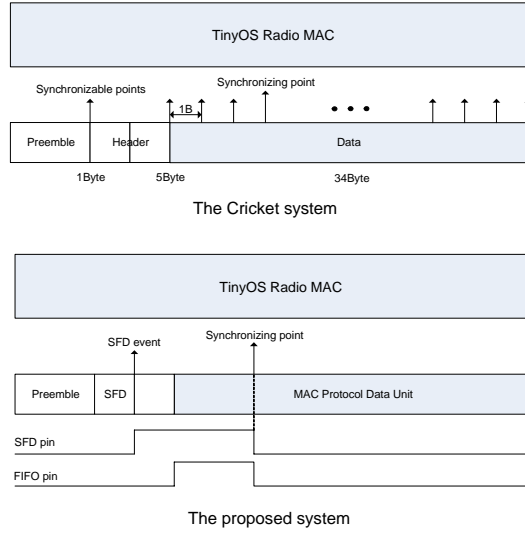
TinyOS Radio MAC

Synchronizable points

1B

Synchronizing point

Preemble

Header

Data

1Byte

5Byte

34Byte

The Cricket system

TinyOS Radio MAC

SFD event

Synchronizing point

Preemble

SFD

MAC Protocol Data Unit

SFD pin

FIFO pin

The proposed system